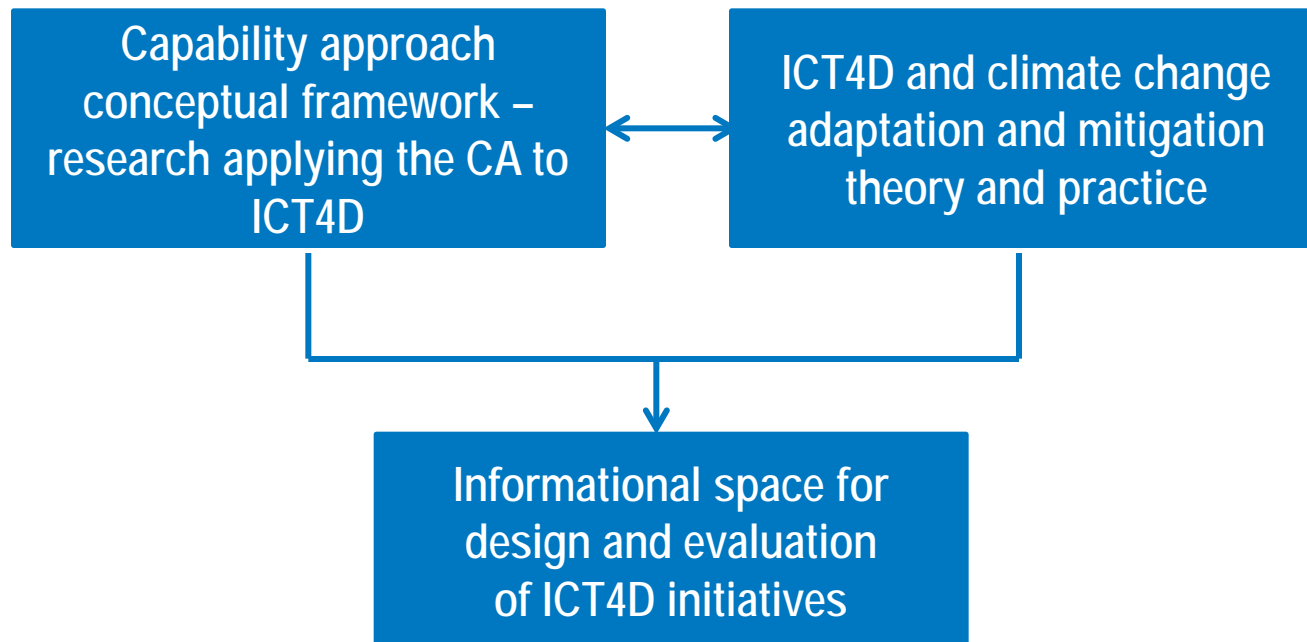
Capability approach conceptual framework – research applying the CA to ICT4D

ICT4D and climate change adaptation and mitigation theory and practice

Informational space for design and evaluation of ICT4D initiatives